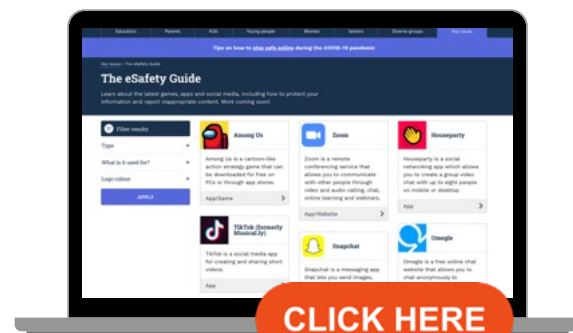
Educators Parents Kids Young people Women Seniors Diverse groups Key issues

Tips on how to stay safe online during the COVID-19 pandemic

Key issues | The eSafety Guide

The eSafety Guide

Learn about the latest games, apps and social media, including how to protect your information and report inappropriate content. More coming soon!

Filter results

Type

What is it used for?

Logo colour

APPLY

Among Us

Among Us is a cartoon-like action strategy game that can be downloaded for free on PCs or through app stores.

App/Game

Zoom

Zoom is a remote conferencing service that allows you to communicate with other people through video and audio calling, chat, online learning and webinars.

App/Website

Houseparty

Houseparty is a social networking app which allows you to create a group video chat with up to eight people on mobile or desktop.

App

TikTok (formerly Musical.ly)

TikTok is a social media app for creating and sharing short videos.

App

Snapchat

Snapchat is a messaging app that lets you send images,

Omegle

Omegle is a free online chat website that allows you to chat anonymously to

CLICK HERE